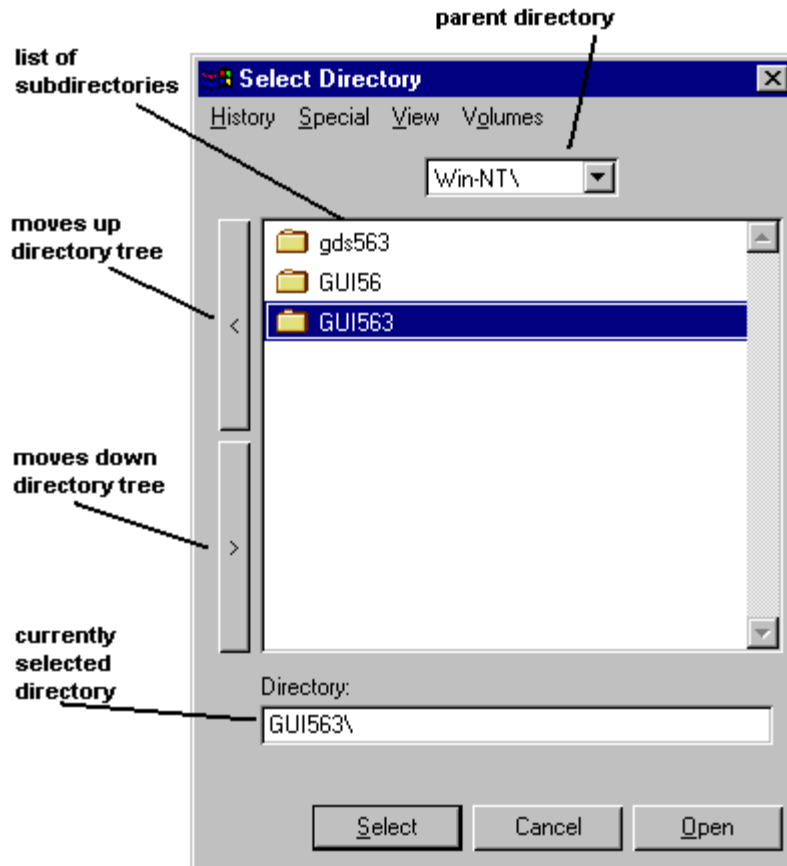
parent directory

list of subdirectories

Select Directory

History Special View Volumes

Win-NT\

moves up directory tree

gds563

GUI56

GUI563

<

moves down directory tree

>

currently selected directory

Directory:

GUI563\

Select Cancel Open